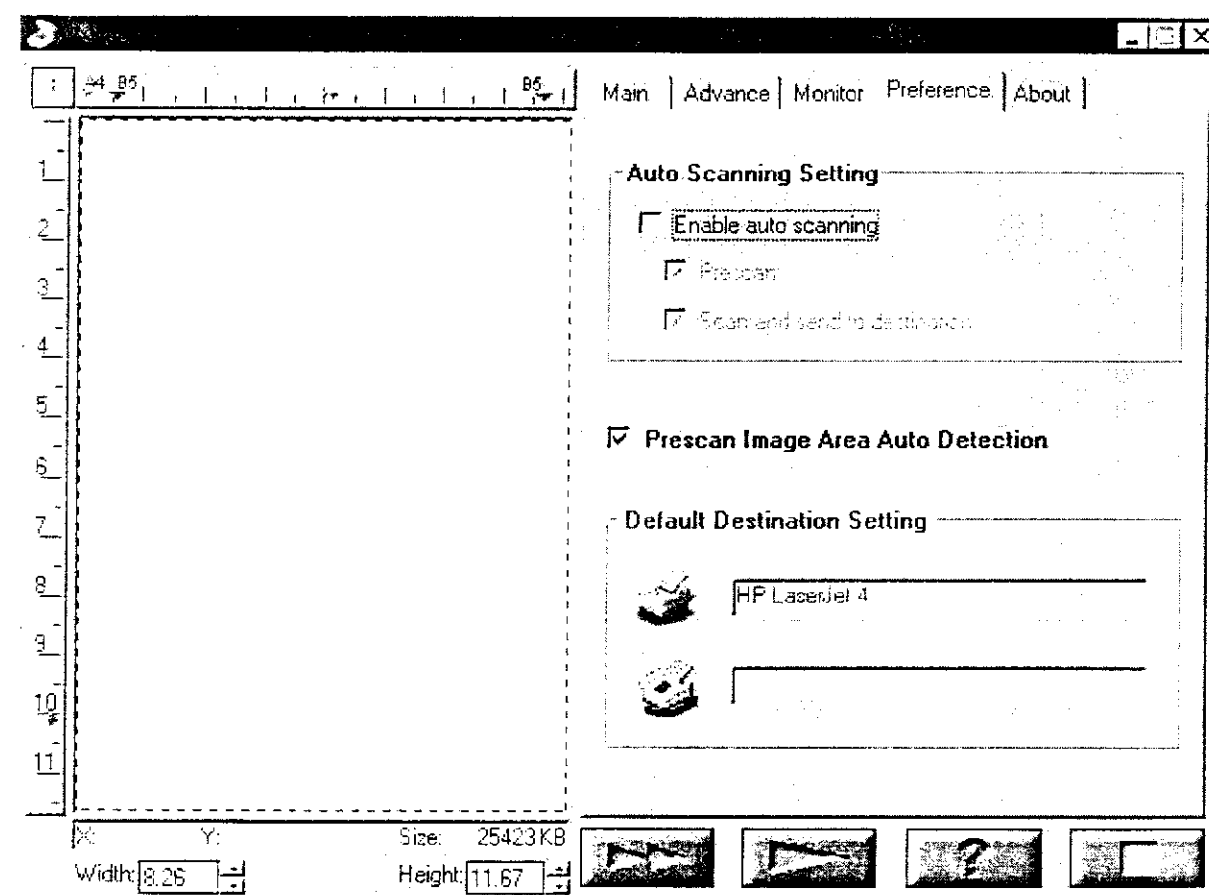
A4 B5 B5

1
2
3
4
5
6
7
8
9
10
11

X: Y: Size: 25423 KB
Width: 8.26 Height: 11.67

Main | Advance | Monitor | Preference | About

Auto Scanning Setting
Enable auto scanning
Prescan
Scan and send to destination

Prescan Image Area Auto Detection

Default Destination Setting
HP LaserJet 4